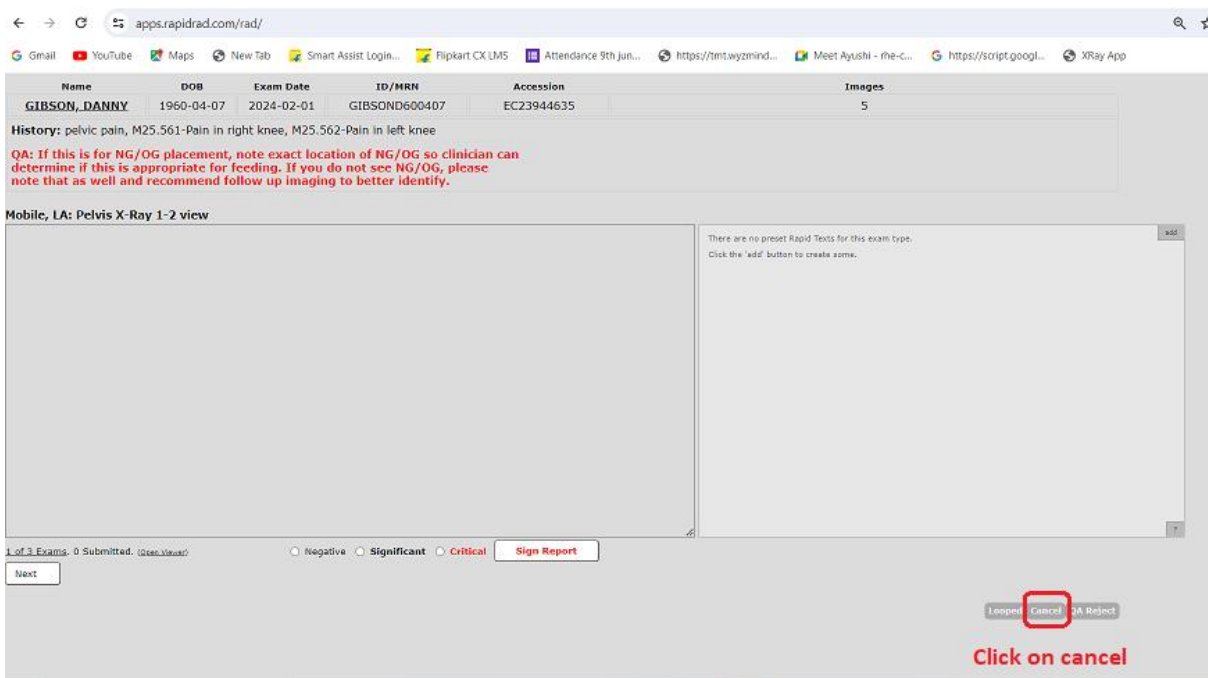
apps.rapidrad.com/rad/

Gmail YouTube Maps New Tab Smart Assist Login... Flipkart CX LMS Attendance 9th jun... https://tmt.wyzmind... Meet Ayushi - rne-c... https://script.googl... XRay App

| Name | DOB | Exam Date | ID/MRN | Accession | Images |
|---|---|---|---|---|---|
| GIBSON, DANNY | 1960-04-07 | 2024-02-01 | GIBSOND600407 | EC23944635 | 5 |

History: pelvic pain, M25.561-Pain in right knee, M25.562-Pain in left knee

QA: If this is for NG/OG placement, note exact location of NG/OG so clinician can determine if this is appropriate for feeding. If you do not see NG/OG, please note that as well and recommend follow up imaging to better identify.

Mobile, LA: Pelvis X-Ray 1-2 view

There are no preset Rapid Texts for this exam type.
Click the 'add' button to create some.

add

1 of 3 Exams, 0 Submitted. (Open Viewer)

Negative Significant Critical Sign Report

Next

Looped Cancel QA Reject

Click on cancel